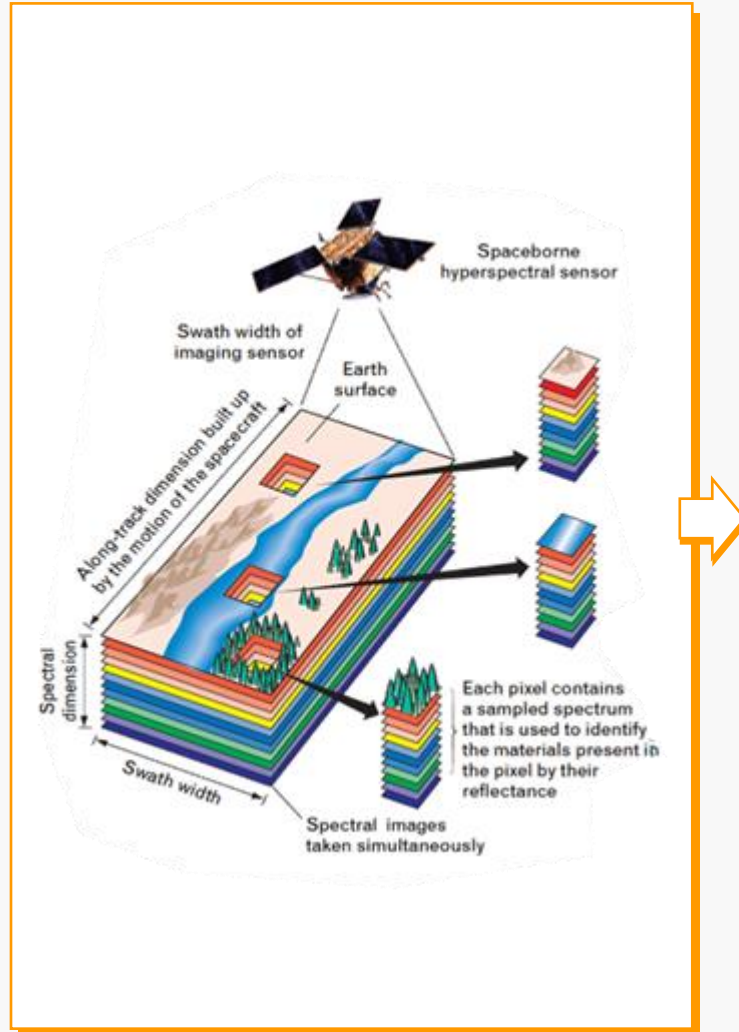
Spaceborne hyperspectral sensor

Swath width of imaging sensor

Earth surface

Along-track dimension built up by the motion of the spacecraft

Spectral dimension

Swath width

Each pixel contains a sampled spectrum that is used to identify the materials present in the pixel by their reflectance

Spectral images taken simultaneously